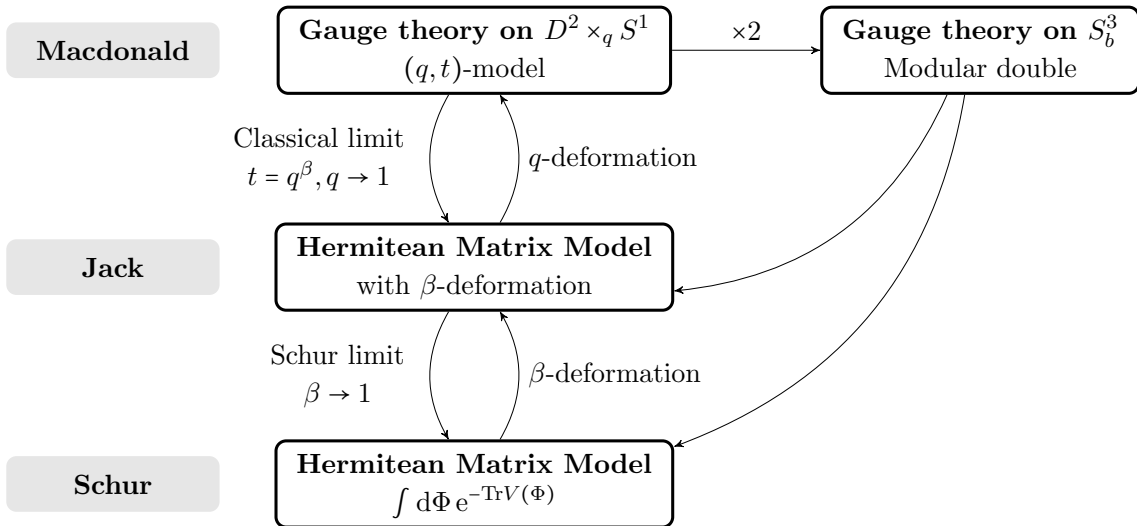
Macdonald

**Gauge theory on $D^2 \times_q S^1$**
$(q,t)$-model

$\times 2$

**Gauge theory on $S_b^3$**
Modular double

Classical limit
$t = q^\beta, q \to 1$

$q$-deformation

Jack

**Hermitean Matrix Model**
with $\beta$-deformation

Schur limit
$\beta \to 1$

$\beta$-deformation

Schur

**Hermitean Matrix Model**
$\int \mathrm{d}\Phi\, \mathrm{e}^{-\mathrm{Tr}V(\Phi)}$